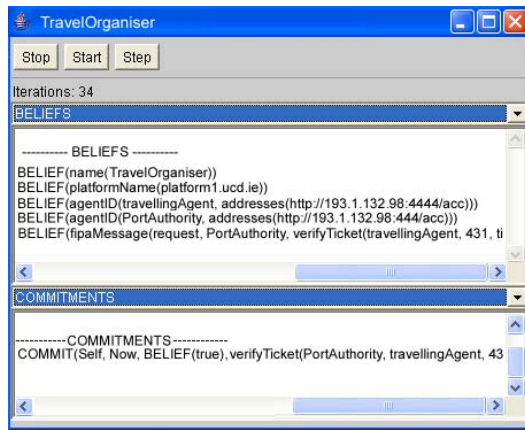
TravelOrganiser

Stop Start Step

Iterations: 34

BELIEFS

---------- BELIEFS ----------

BELIEF(name(TravelOrganiser))
BELIEF(platformName(platform1.ucd.ie))
BELIEF(agentID(travellingAgent, addresses(http://193.1.132.98:4444/acc)))
BELIEF(agentID(PortAuthority, addresses(http://193.1.132.98:444/acc)))
BELIEF(fipaMessage(request, PortAuthority, verifyTicket(travellingAgent, 431, ti

COMMITMENTS

------------COMMITMENTS------------
COMMIT(Self, Now, BELIEF(true), verifyTicket(PortAuthority, travellingAgent, 43